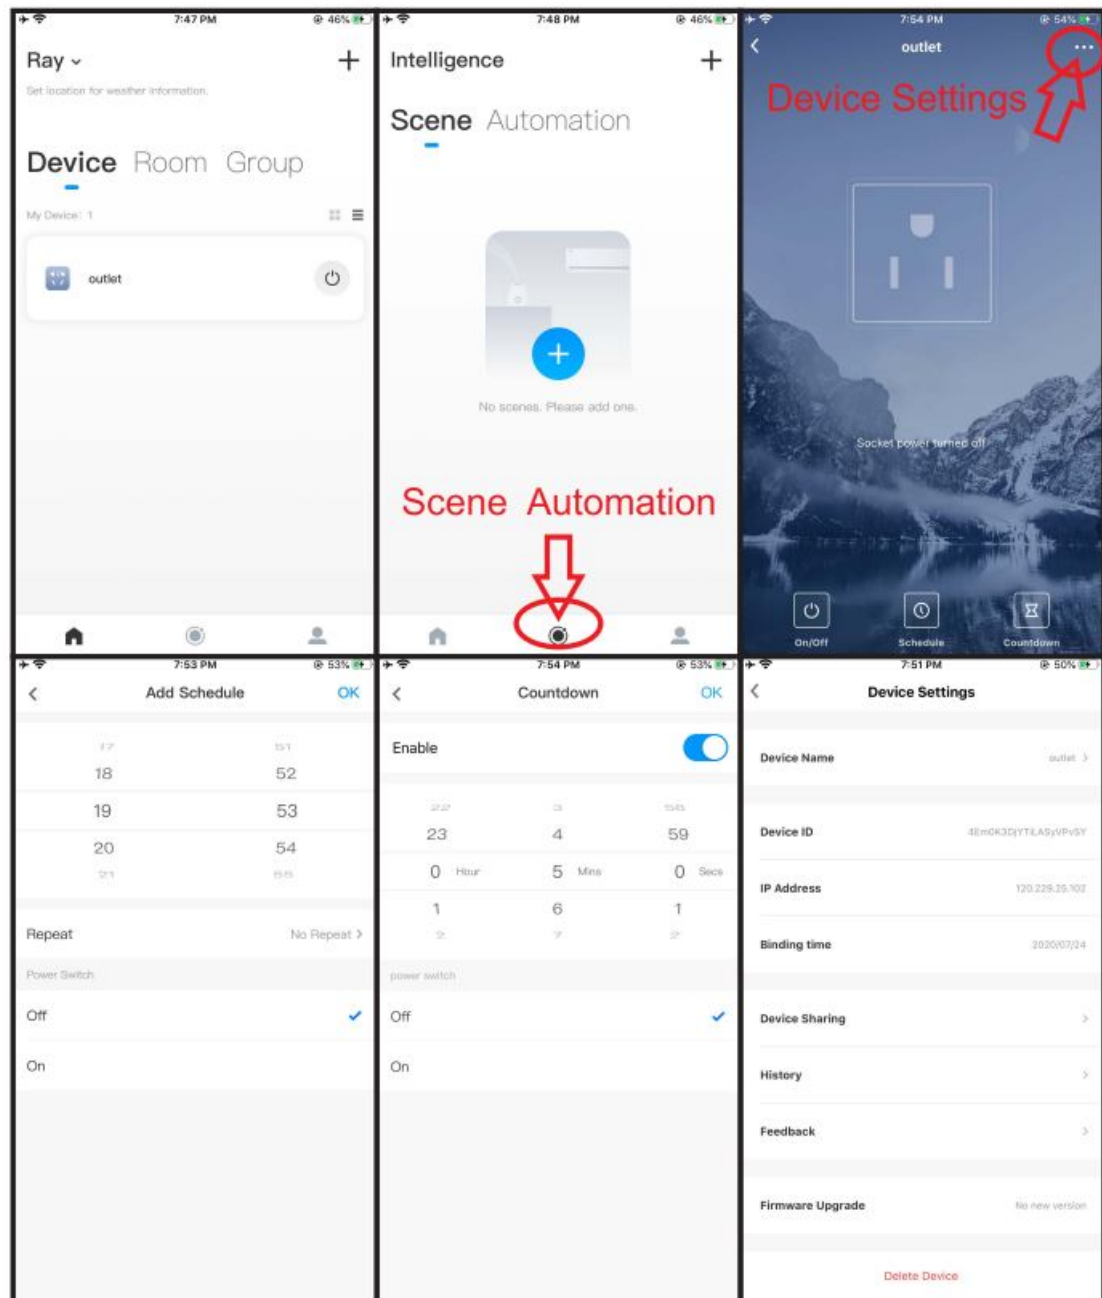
7:47 PM 46%

Ray

Set location for weather information.

Device Room Group

My Device: 1

outlet

7:48 PM 46%

Intelligence

Scene Automation

No scenes. Please add one.

Scene Automation

7:54 PM 54%

outlet

Device Settings

Socket power turned off

On/Off Schedule Countdown

7:53 PM 53%

Add Schedule OK

17 51
18 52
19 53
20 54
21 55

Repeat No Repeat

Power Switch

Off

On

7:54 PM 53%

Countdown OK

Enable

22 3 58
23 4 59
0 Hour 5 Mins 0 Secs
1 6 1
2 7 2

power switch

Off

On

7:51 PM 50%

Device Settings

Device Name outlet

Device ID 4EmOK3DjYTiLASyVPvSY

IP Address 120.229.25.102

Binding time 2020/07/24

Device Sharing

History

Feedback

Firmware Upgrade No new version

Delete Device